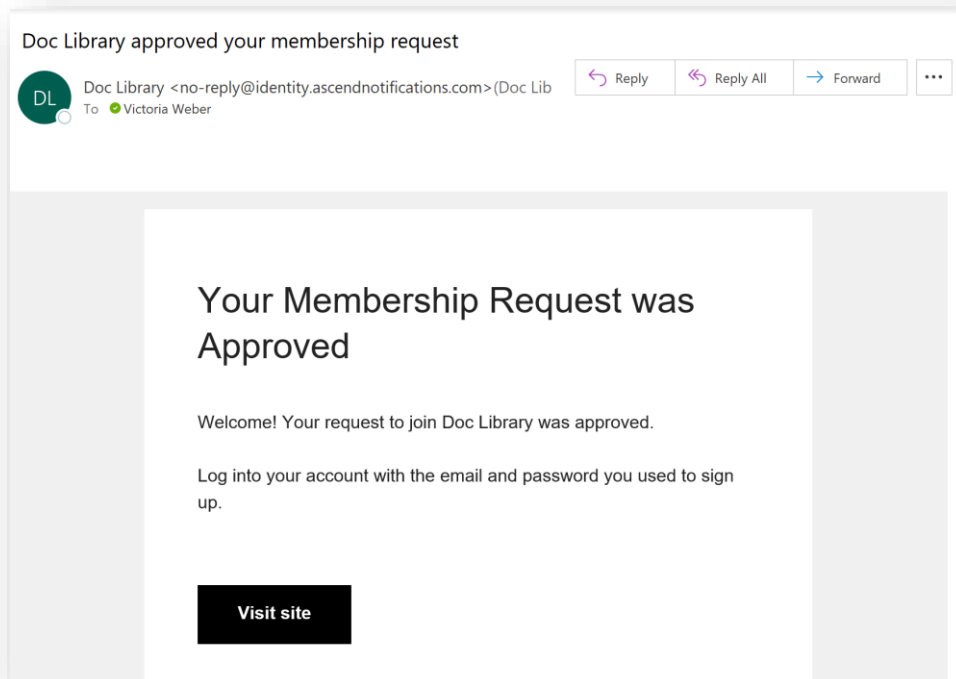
Doc Library approved your membership request

DL

Doc Library <no-reply@identity.ascendnotifications.com>(Doc Lib

To Victoria Weber

Reply

Reply All

Forward

...

Your Membership Request was Approved

Welcome! Your request to join Doc Library was approved.

Log into your account with the email and password you used to sign up.

Visit site